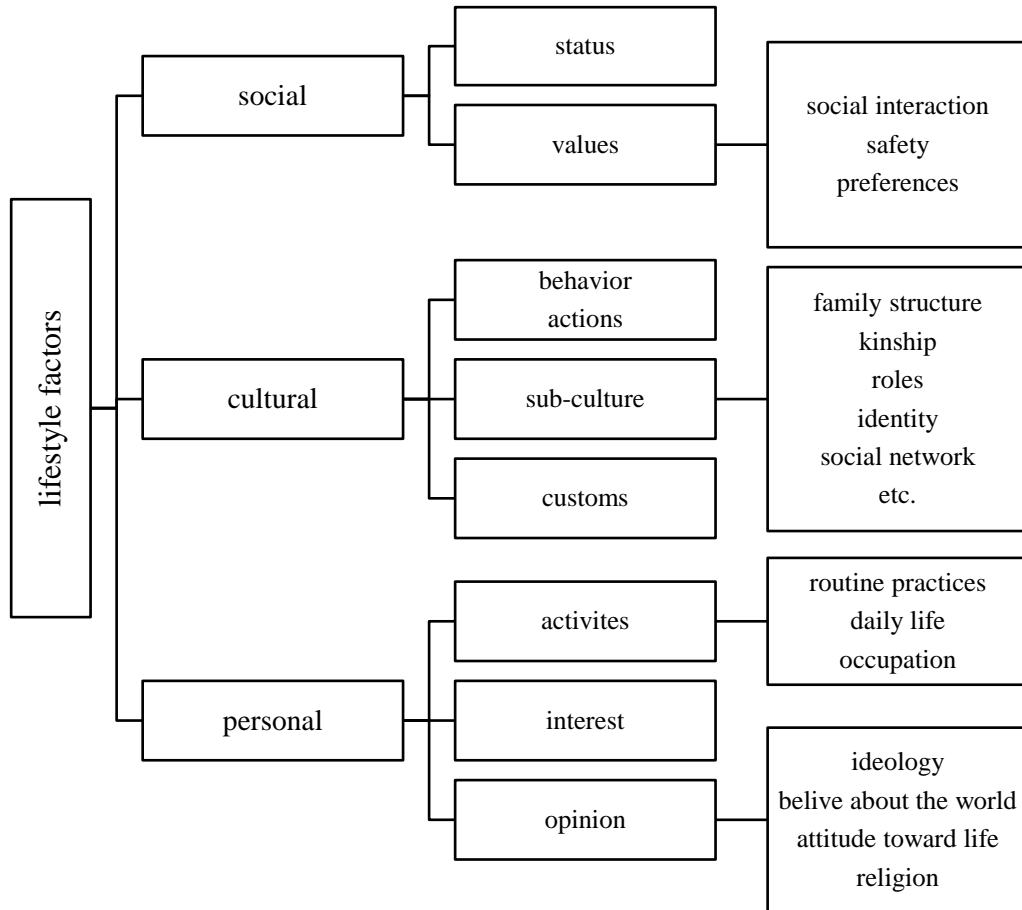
lifestyle factors

social

status

values

social interaction
safety
preferences

cultural

behavior
actions

sub-culture

customs

family structure
kinship
roles
identity
social network
etc.

personal

activites

interest

opinion

routine practices
daily life
occupation

ideology
belive about the world
attitude toward life
religion